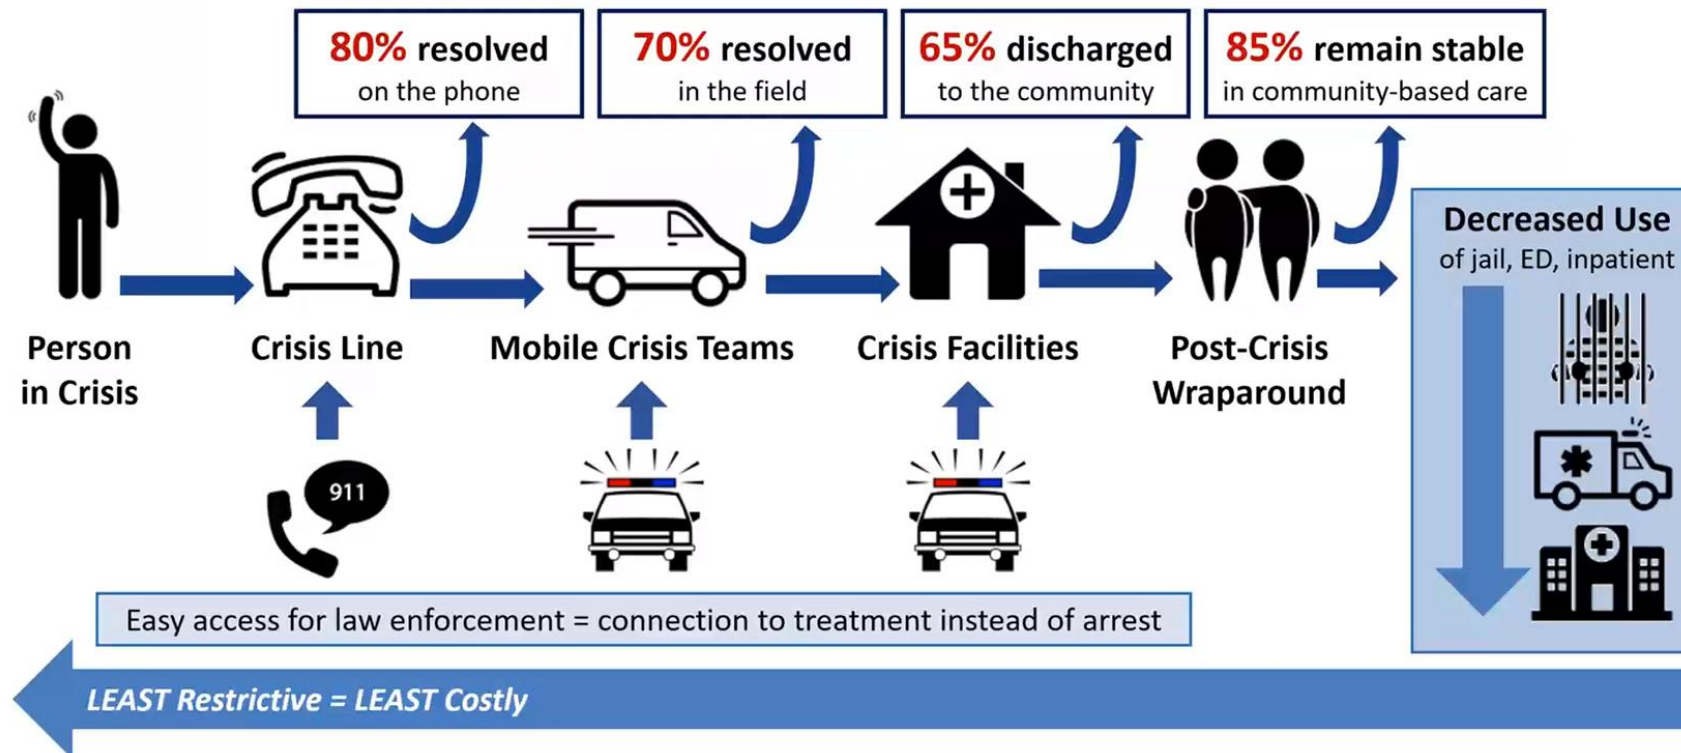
80% resolved
on the phone

70% resolved
in the field

65% discharged
to the community

85% remain stable
in community-based care

Person
in Crisis

Crisis Line

Mobile Crisis Teams

Crisis Facilities

Post-Crisis
Wraparound

Decreased Use
of jail, ED, inpatient

911

Easy access for law enforcement = connection to treatment instead of arrest

LEAST Restrictive = LEAST Costly